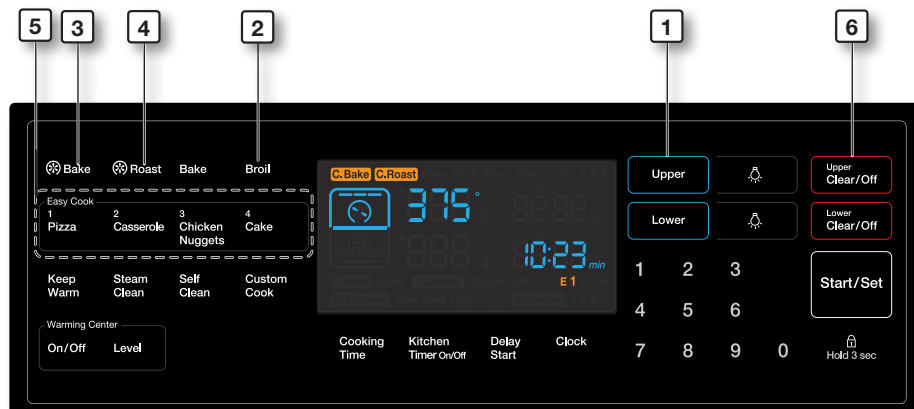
5 3 4 2 1 6

Bake Roast Bake Broil

Easy Cook
1 Pizza
2 Casserole
3 Chicken Nuggets
4 Cake

Keep Warm
Steam Clean
Self Clean
Custom Cook

Warming Center
On/Off
Level

C.Bake C.Roast
375°
10:23 min
E 1

Cooking Time
Kitchen Timer On/Off
Delay Start
Clock

Upper
Lower

Upper Clear/Off
Lower Clear/Off

1 2 3
4 5 6
7 8 9 0

Start/Set

Hold 3 sec